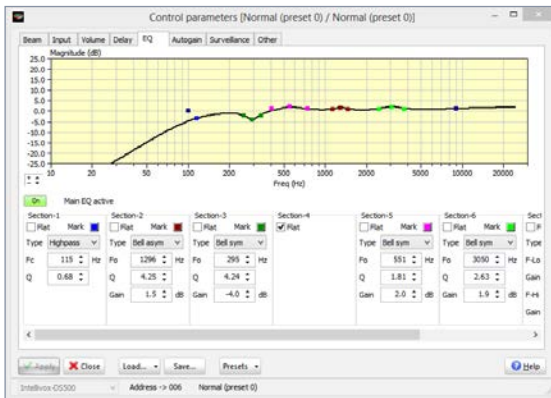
Control parameters [Normal (preset 0) / Normal (preset 0)]

Beam | Input | Volume | Delay | EQ | Autogain | Surveillance | Other

Magnitude (dB)
25.0
20.0
15.0
10.0
5.0
0.0
-5.0
-10.0
-15.0
-20.0
-25.0
-30.0
10 20 50 100 200 500 1000 2000 5000 10000 20000
Freq (Hz)

On Main EQ active

Section-1
Flat Mark
Type Highpass
Fc 115 Hz
Q 0.68

Section-2
Flat Mark
Type Bell asym
Fo 1296 Hz
Q 4.25
Gain 1.5 dB

Section-3
Flat Mark
Type Bell sym
Fo 295 Hz
Q 4.24
Gain -4.0 dB

Section-4
Flat

Section-5
Flat Mark
Type Bell sym
Fo 551 Hz
Q 1.81
Gain 2.0 dB

Section-6
Flat Mark
Type Bell sym
Fo 3050 Hz
Q 2.63
Gain 1.9 dB

Sect
F
Type
F-Lo
Gain
F-Hi
Gain

Apply Close Load... Save... Presets Help

Intellivox-DS500 Address -> 006 Normal (preset 0)